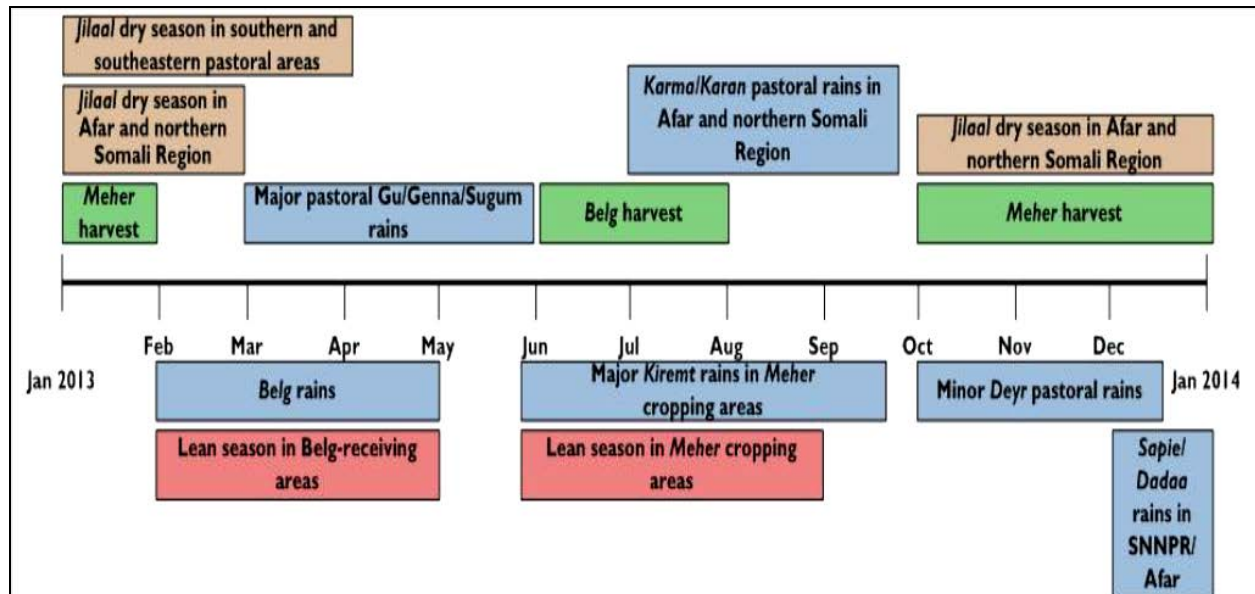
Jilaal dry season in southern and southeastern pastoral areas

Jilaal dry season in Afar and northern Somali Region

Meher harvest

Major pastoral Gu/Genna/Sugum rains

Belg harvest

Karma/Karan pastoral rains in Afar and northern Somali Region

Jilaal dry season in Afar and northern Somali Region

Meher harvest

Jan 2013

Feb

Mar

Apr

May

Jun

Jul

Aug

Sep

Oct

Nov

Dec

Jan 2014

Belg rains

Major Kiremt rains in Meher cropping areas

Minor Deyr pastoral rains

Lean season in Belg-receiving areas

Lean season in Meher cropping areas

Sapie/ Dadaa rains in SNNPR/ Afar